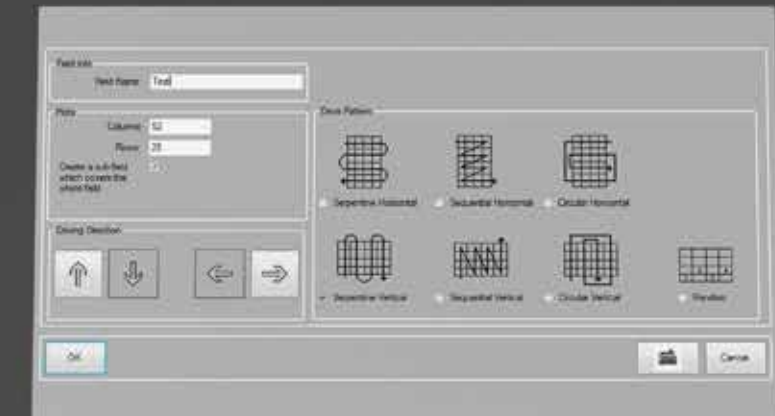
Field Info
Field Name: Field

Plots
Columns: 52
Rows: 28
Create a sub-field which covers the whole field

Driving Direction

Drive Pattern
Serpentine Horizontal
Sequential Horizontal
Circular Horizontal
Serpentine Vertical
Sequential Vertical
Circular Vertical
Standard

OK
Cancel